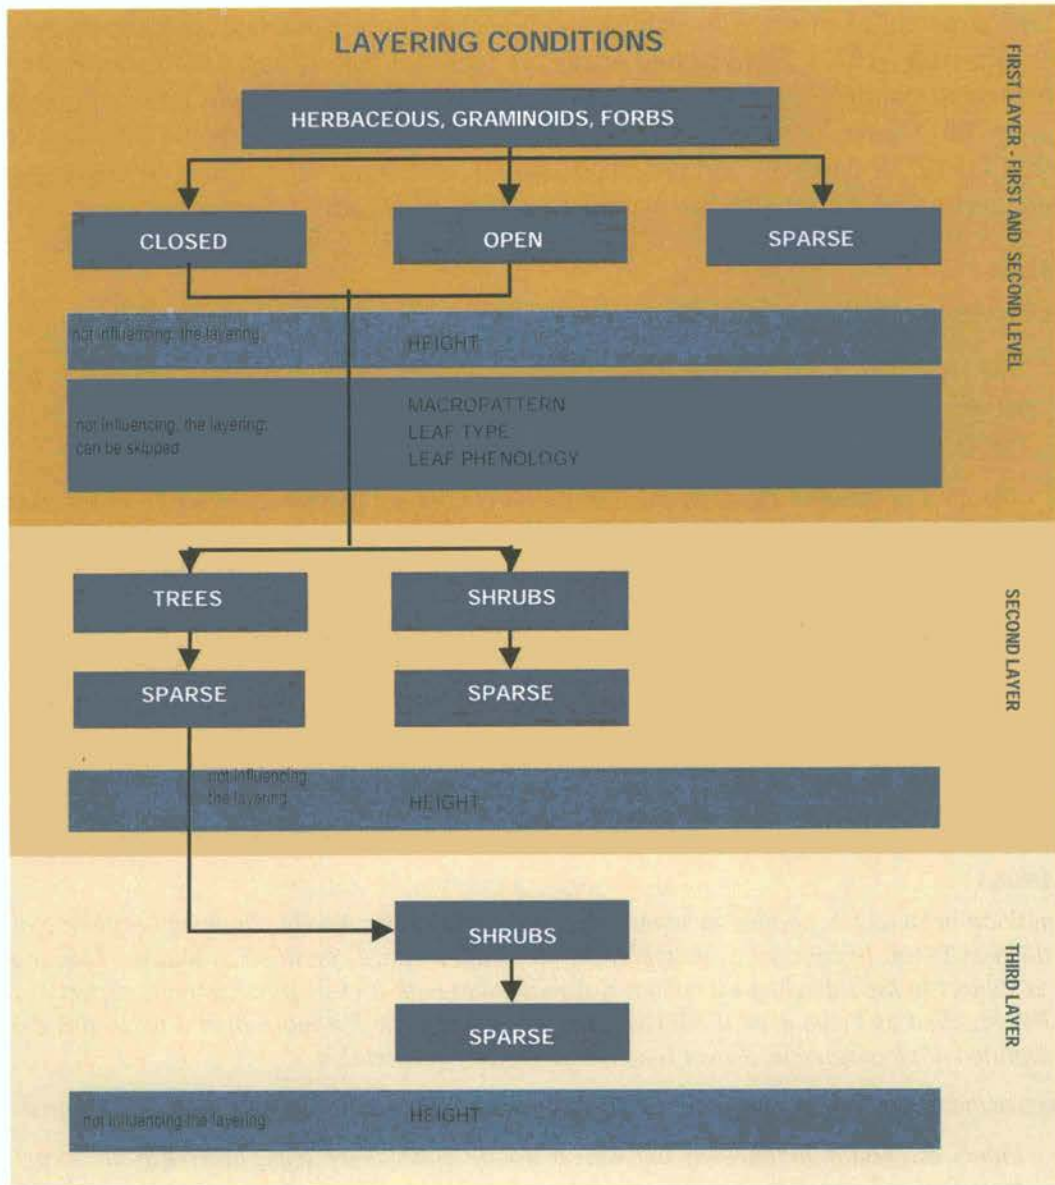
LAYERING CONDITIONS

HERBACEOUS, GRAMINOIDS, FORBS

CLOSED

OPEN

SPARSE

not influencing the layering

HEIGHT

not influencing the layering; can be skipped

MACROPATTERN
LEAF TYPE
LEAF PHENOLOGY

FIRST LAYER - FIRST AND SECOND LEVEL

TREES

SHRUBS

SPARSE

SPARSE

not influencing the layering

HEIGHT

SECOND LAYER

SHRUBS

SPARSE

not influencing the layering

HEIGHT

THIRD LAYER